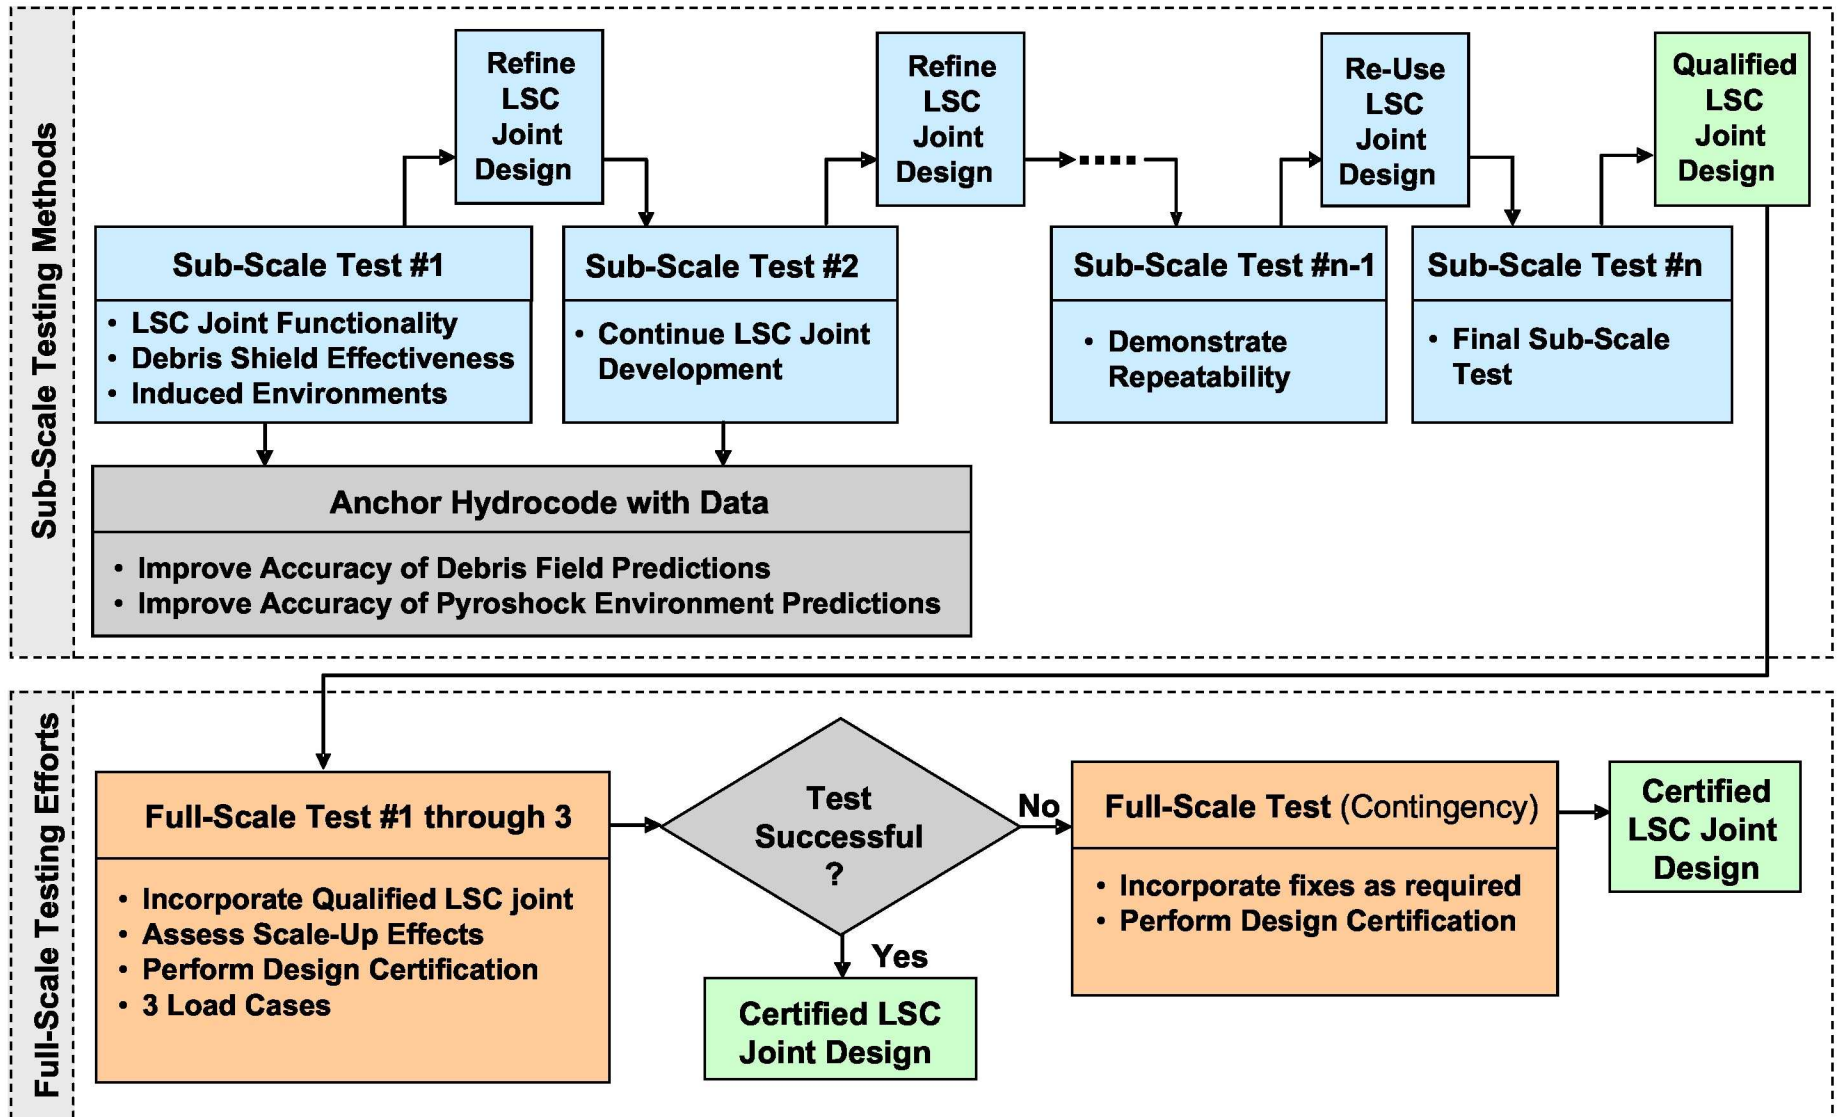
Sub-Scale Testing Methods

Refine LSC Joint Design

Refine LSC Joint Design

Re-Use LSC Joint Design

Qualified LSC Joint Design

Sub-Scale Test #1
• LSC Joint Functionality
• Debris Shield Effectiveness
• Induced Environments

Sub-Scale Test #2
• Continue LSC Joint Development

Sub-Scale Test #n-1
• Demonstrate Repeatability

Sub-Scale Test #n
• Final Sub-Scale Test

Anchor Hydrocode with Data
• Improve Accuracy of Debris Field Predictions
• Improve Accuracy of Pyroshock Environment Predictions

Full-Scale Testing Efforts

Full-Scale Test #1 through 3
• Incorporate Qualified LSC joint
• Assess Scale-Up Effects
• Perform Design Certification
• 3 Load Cases

Test Successful ?

No

Yes

Certified LSC Joint Design

Full-Scale Test (Contingency)
• Incorporate fixes as required
• Perform Design Certification

Certified LSC Joint Design